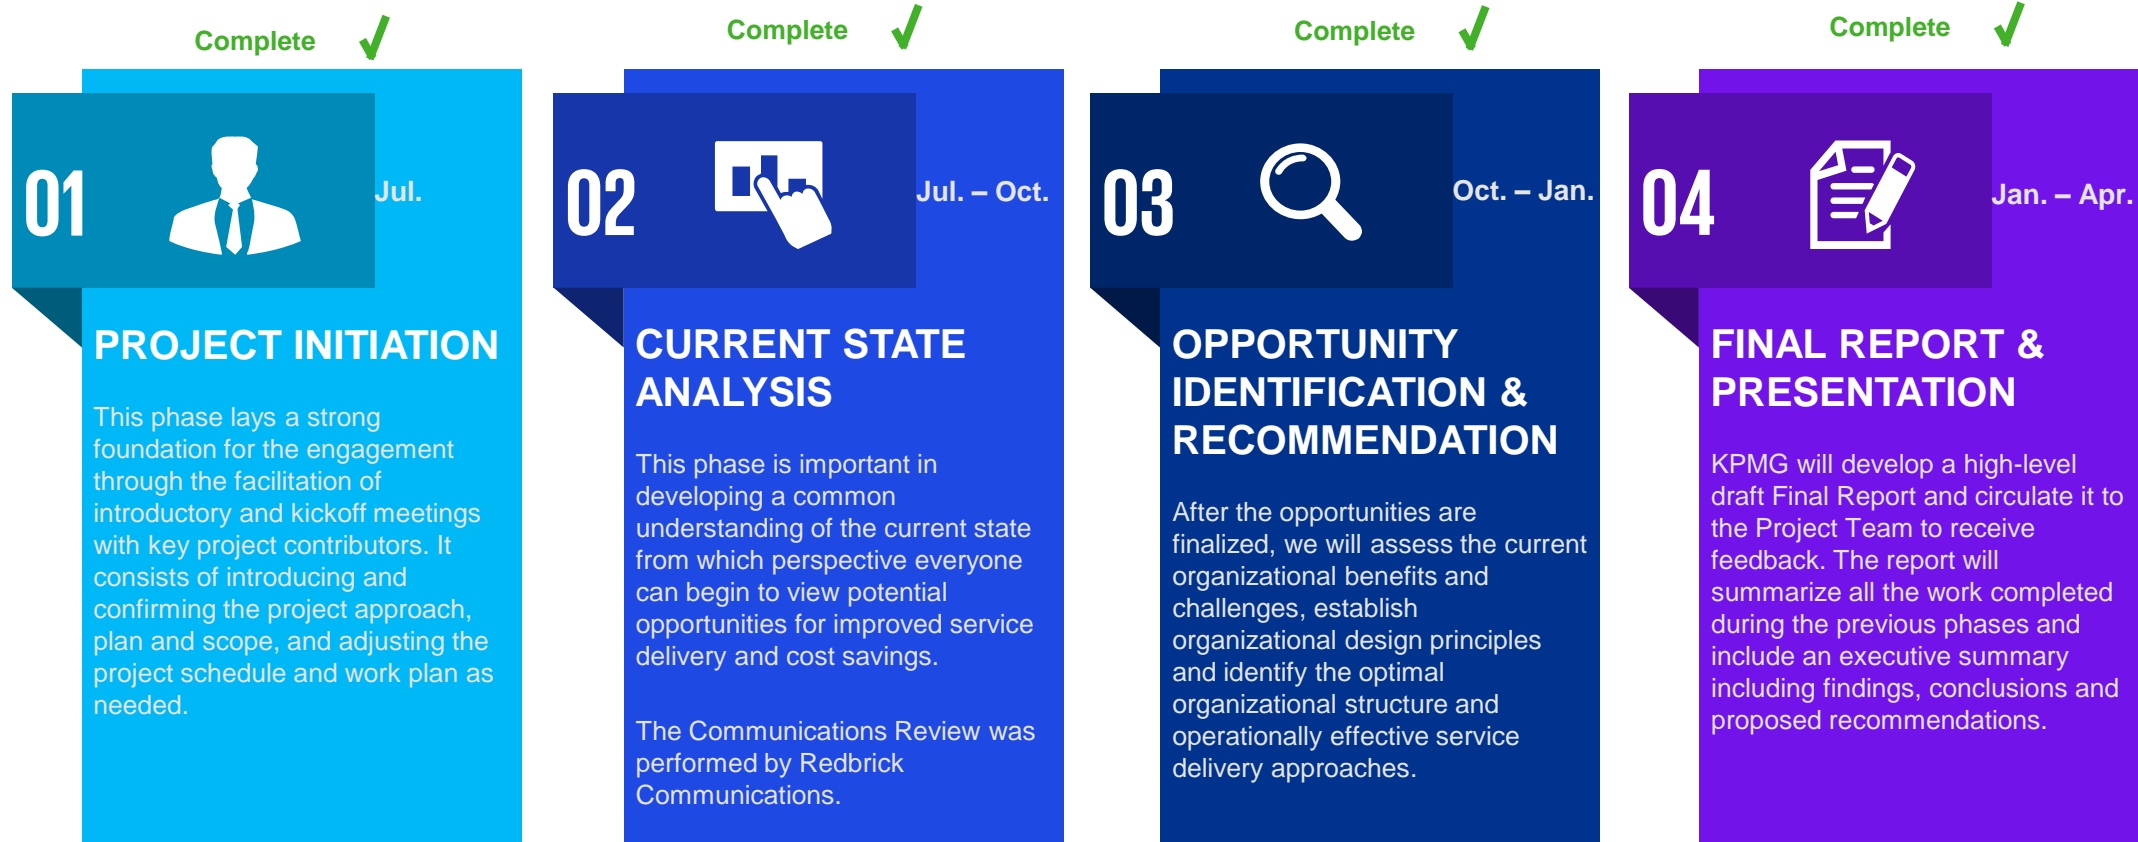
Complete ✓

01

Jul.

PROJECT INITIATION

This phase lays a strong foundation for the engagement through the facilitation of introductory and kickoff meetings with key project contributors. It consists of introducing and confirming the project approach, plan and scope, and adjusting the project schedule and work plan as needed.

Complete ✓

02

Jul. – Oct.

CURRENT STATE ANALYSIS

This phase is important in developing a common understanding of the current state from which perspective everyone can begin to view potential opportunities for improved service delivery and cost savings.

The Communications Review was performed by Redbrick Communications.

Complete ✓

03

Oct. – Jan.

OPPORTUNITY IDENTIFICATION & RECOMMENDATION

After the opportunities are finalized, we will assess the current organizational benefits and challenges, establish organizational design principles and identify the optimal organizational structure and operationally effective service delivery approaches.

Complete ✓

04

Jan. – Apr.

FINAL REPORT & PRESENTATION

KPMG will develop a high-level draft Final Report and circulate it to the Project Team to receive feedback. The report will summarize all the work completed during the previous phases and include an executive summary including findings, conclusions and proposed recommendations.